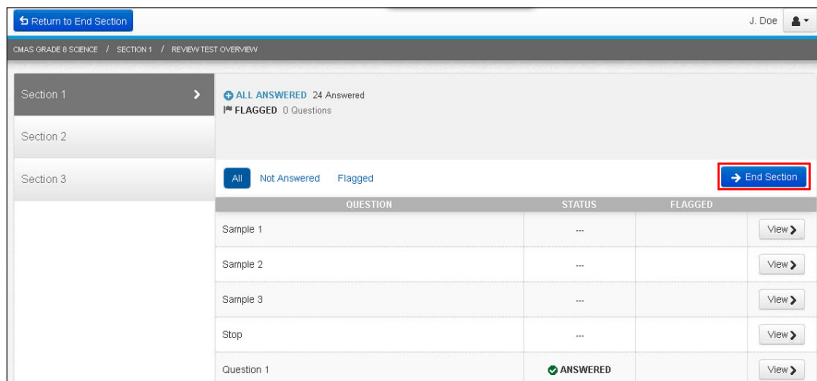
Return to End Section

J. Doe

CMAS GRADE 8 SCIENCE / SECTION 1 / REVIEW TEST OVERVIEW

Section 1

Section 2

Section 3

ALL ANSWERED 24 Answered
FLAGGED 0 Questions

All Not Answered Flagged

End Section

| QUESTION | STATUS | FLAGGED | |
|---|---|---|---|
| Sample 1 | --- | | View |
| Sample 2 | --- | | View |
| Sample 3 | --- | | View |
| Stop | --- | | View |
| Question 1 | ANSWERED | | View |